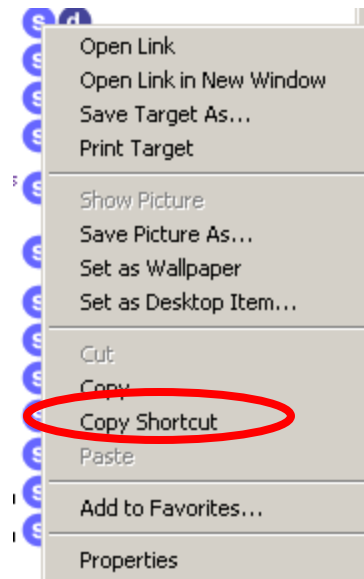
Open Link
Open Link in New Window
Save Target As...
Print Target

Show Picture
Save Picture As...
Set as Wallpaper
Set as Desktop Item...

Cut
Copy
Copy Shortcut
Paste

Add to Favorites...

Properties